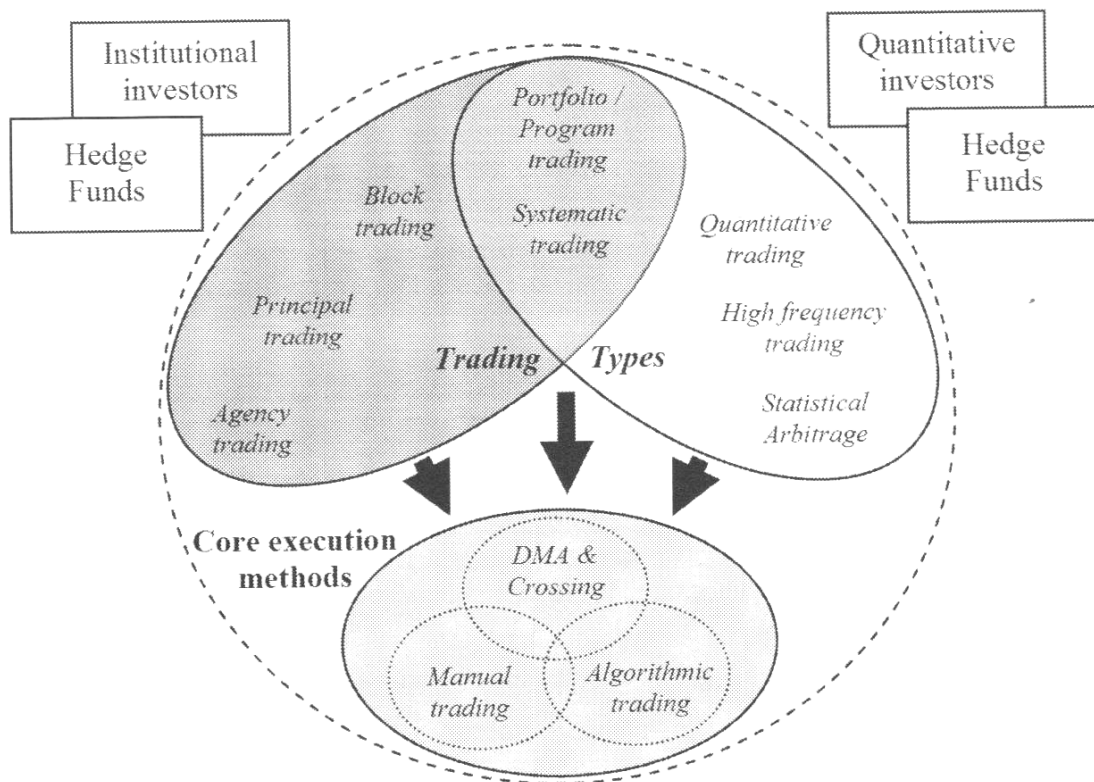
Institutional investors

Hedge Funds

Quantitative investors

Hedge Funds

Portfolio / Program trading

Systematic trading

Block trading

Principal trading

Agency trading

Quantitative trading

High frequency trading

Statistical Arbitrage

Trading Types

Core execution methods

DMA & Crossing

Manual trading

Algorithmic trading